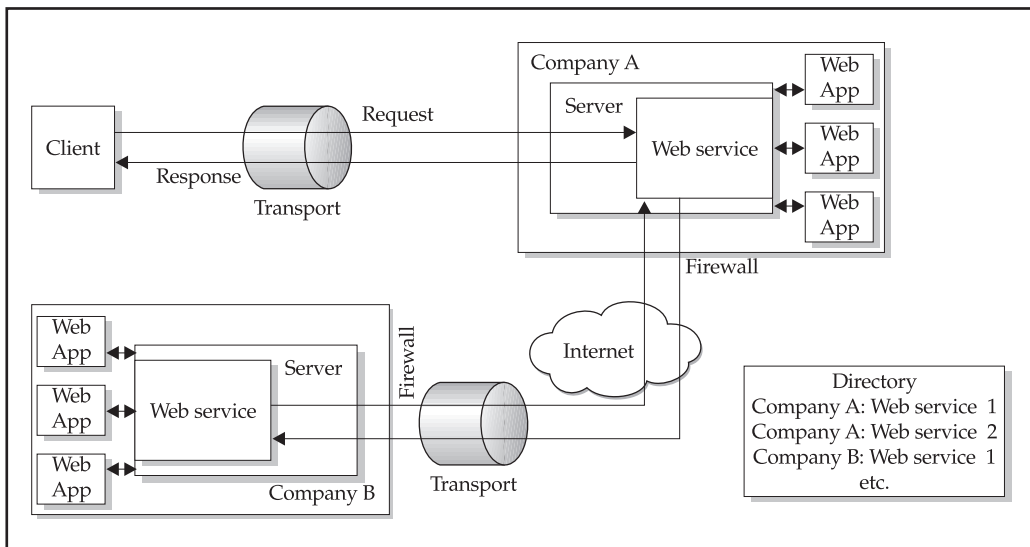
Company A

Web App

Web App

Web App

Server

Web service

Client

Request

Response

Transport

Firewall

Web App

Web App

Web App

Server

Web service

Company B

Firewall

Internet

Transport

Directory
Company A: Web service 1
Company A: Web service 2
Company B: Web service 1
etc.